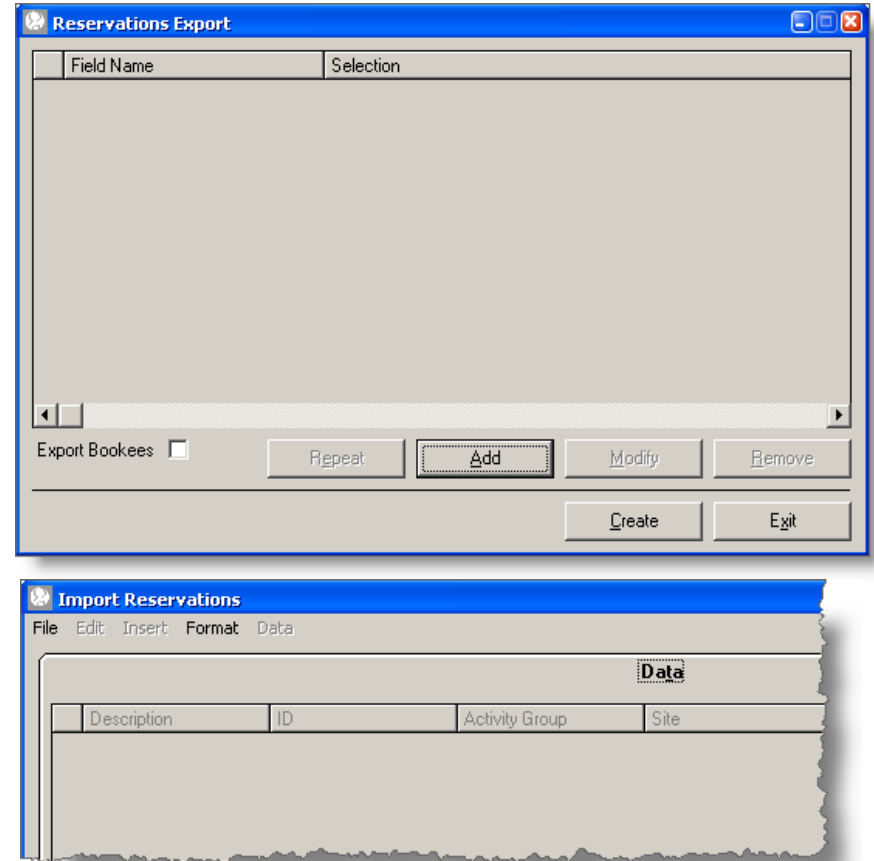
Reservations Export

| | Field Name | Selection |
|---|---|---|

Export Bookees

Repeat

Add

Modify

Remove

Create

Exit

Import Reservations

File Edit Insert Format Data

Data

| | Description | ID | Activity Group | Site |
|---|---|---|---|---|